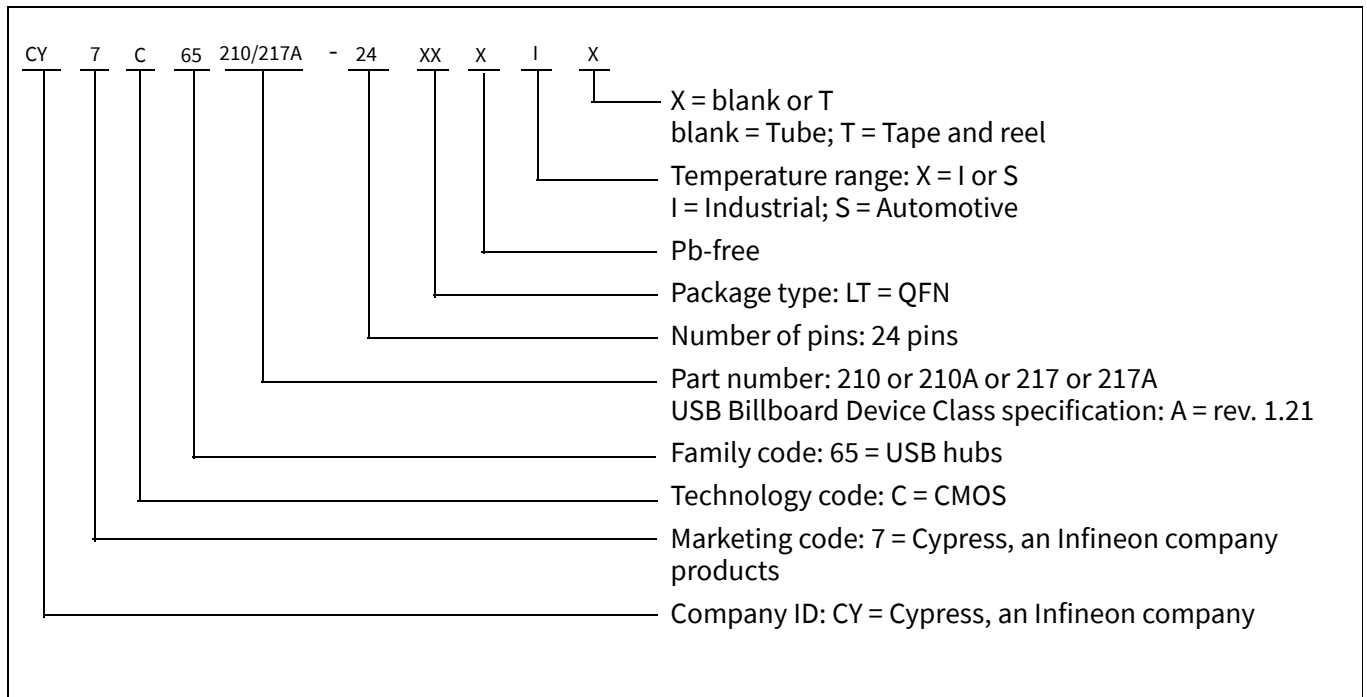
CY 7 C 65 210/217A - 24 XX X I X

X = blank or T
blank = Tube; T = Tape and reel

Temperature range: X = I or S
I = Industrial; S = Automotive

Pb-free

Package type: LT = QFN

Number of pins: 24 pins

Part number: 210 or 210A or 217 or 217A
USB Billboard Device Class specification: A = rev. 1.21

Family code: 65 = USB hubs

Technology code: C = CMOS

Marketing code: 7 = Cypress, an Infineon company products

Company ID: CY = Cypress, an Infineon company